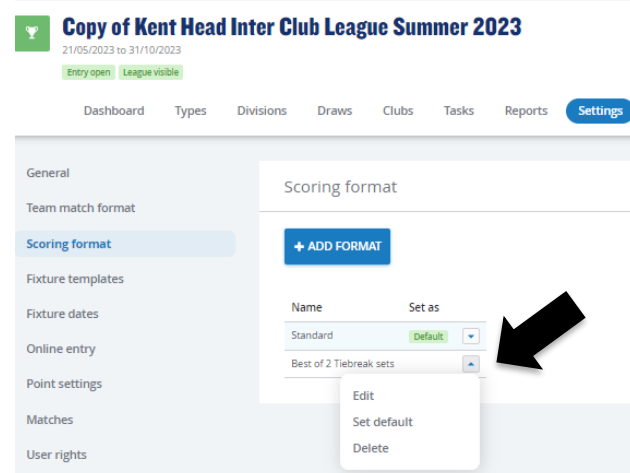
Copy of Kent Head Inter Club League Summer 2023

21/05/2023 to 31/10/2023

Entry open League visible

Dashboard Types Divisions Draws Clubs Tasks Reports Settings

General

Team match format

Scoring format

Fixture templates

Fixture dates

Online entry

Point settings

Matches

User rights

Scoring format

+ ADD FORMAT

| Name | Set as |
|---|---|
| Standard | Default |
| Best of 2 Tiebreak sets | |

Edit

Set default

Delete